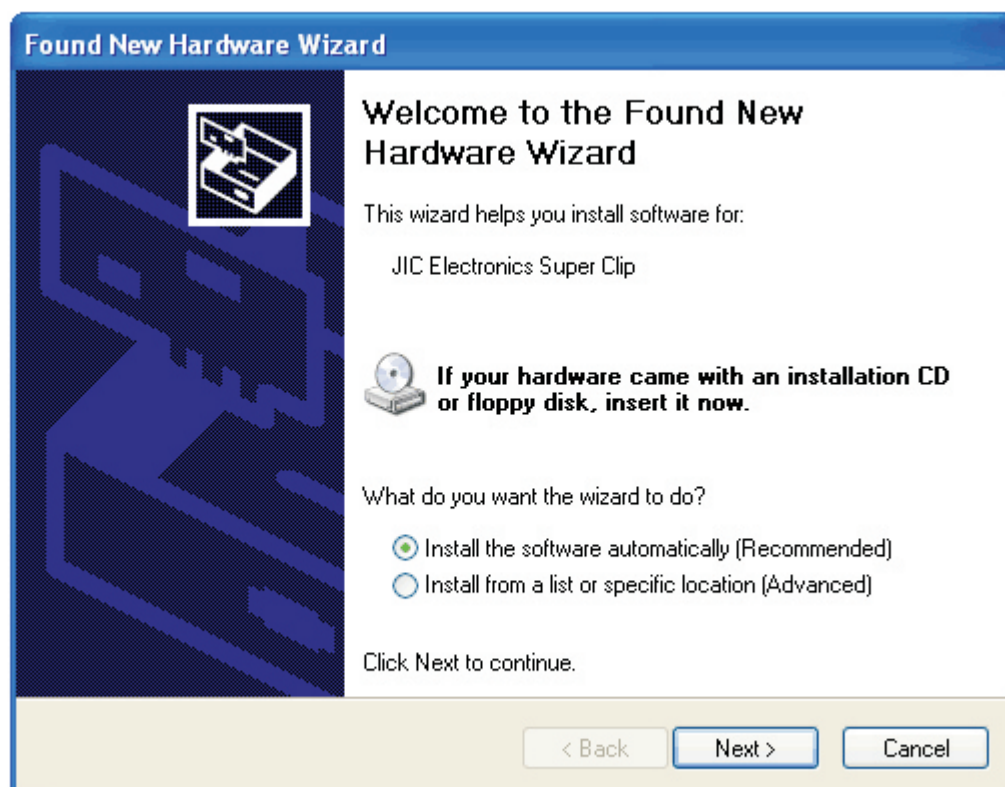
Found New Hardware Wizard

Welcome to the Found New Hardware Wizard

This wizard helps you install software for:

JIC Electronics Super Clip

If your hardware came with an installation CD or floppy disk, insert it now.

What do you want the wizard to do?

Install the software automatically (Recommended)
Install from a list or specific location (Advanced)

Click Next to continue.

< Back
Next >
Cancel